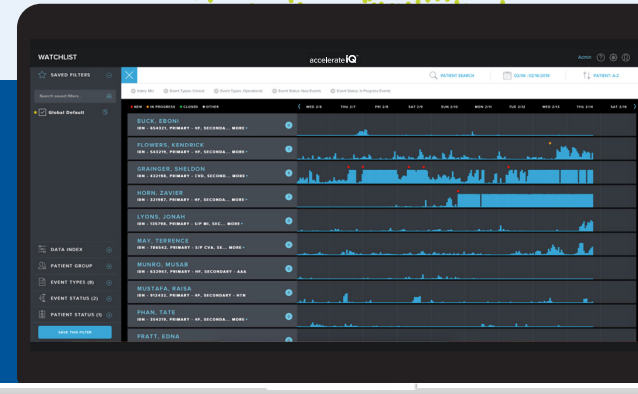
WATCHLIST

accelerateIQ

Admin

SAVED FILTERS

Search saved filters

Global Default

PATIENT SEARCH

PATIENT A-Z

Index Mic

Event Types: Clinical

Event Types: Operational

Event Status: New Events

Event Status: In Progress Events

NEW

IN PROGRESS

CLOSED

OTHER

WED 2/6

THU 2/7

FRI 2/8

SAT 2/9

SUN 2/10

MON 2/11

TUE 2/12

WED 2/13

THU 2/14

FRI 2/15

BUCK, EBONI

IDN - 854321, PRIMARY - 4F, SECONDA... MORE

FLOWERS, KENDRICK

IDN - 854321, PRIMARY - 4F, SECONDA... MORE

GRAINGER, SHELDON

IDN - 432198, PRIMARY - 7NS, SECONDA... MORE

HORN, ZAVIER

IDN - 321987, PRIMARY - 4F, SECONDA... MORE

LYONS, JONAH

IDN - 135798, PRIMARY - S/P MI, SEC... MORE

MAY, TERRENCE

IDN - 789542, PRIMARY - S/P CVA, SE... MORE

MUNRO, MUSAB

IDN - 632987, PRIMARY - 4F, SECONDARY - AAA

MUSTAFA, RAISA

IDN - 912432, PRIMARY - 4F, SECONDARY - HTN

PHAN, TATE

IDN - 354219, PRIMARY - 4F, SECONDA... MORE

PRATT, EDNA

DATA INDEX

PATIENT GROUP

EVENT TYPES (8)

EVENT STATUS (2)

PATIENT STATUS (1)

SAVE THIS FILTER